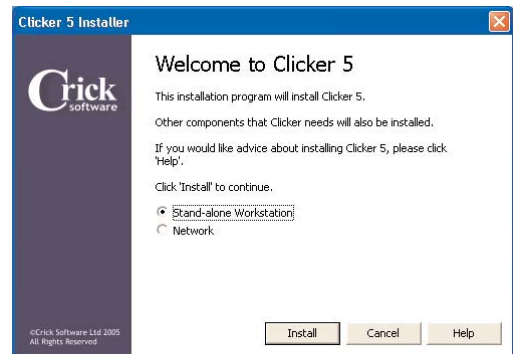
Clicker 5 Installer

Crick software

Welcome to Clicker 5

This installation program will install Clicker 5.

Other components that Clicker needs will also be installed.

If you would like advice about installing Clicker 5, please click 'Help'.

Click 'Install' to continue.

Stand-alone Workstation
Network

©Crick Software Ltd 2005
All Rights Reserved

Install
Cancel
Help